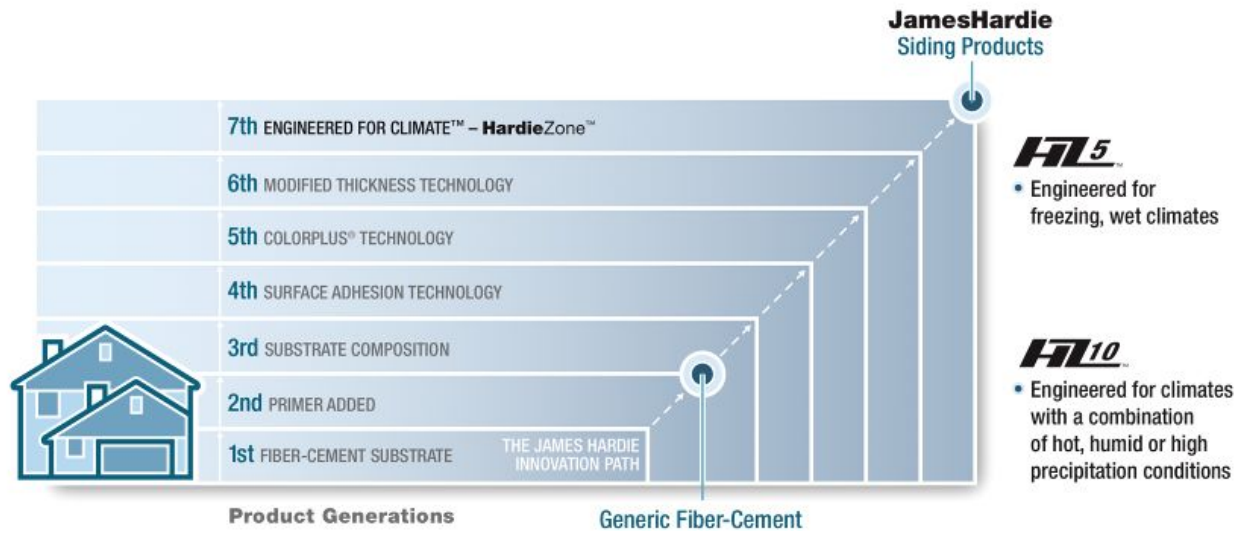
JamesHardie
Siding Products

7th ENGINEERED FOR CLIMATE™ – HardieZone™

6th MODIFIED THICKNESS TECHNOLOGY

5th COLORPLUS® TECHNOLOGY

4th SURFACE ADHESION TECHNOLOGY

3rd SUBSTRATE COMPOSITION

2nd PRIMER ADDED

1st FIBER-CEMENT SUBSTRATE

THE JAMES HARDIE INNOVATION PATH

Product Generations

Generic Fiber-Cement

HZ5™
• Engineered for freezing, wet climates

HZ10™
• Engineered for climates with a combination of hot, humid or high precipitation conditions